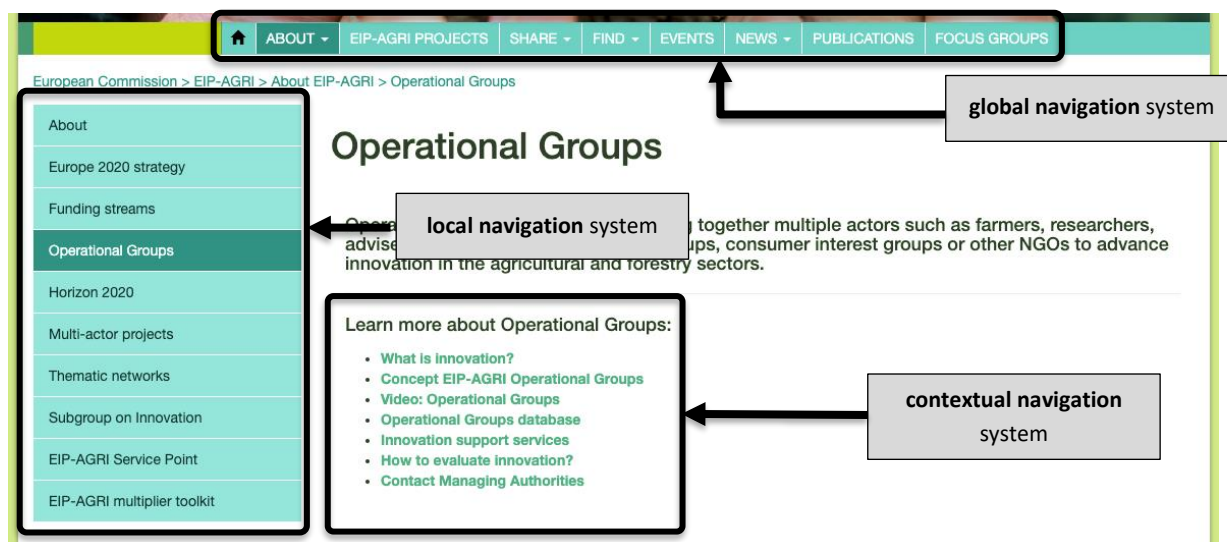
ABOUT ▾ EIP-AGRI PROJECTS SHARE ▾ FIND ▾ EVENTS NEWS ▾ PUBLICATIONS FOCUS GROUPS

European Commission > EIP-AGRI > About EIP-AGRI > Operational Groups

**global navigation** system

About
Europe 2020 strategy
Funding streams
Operational Groups
Horizon 2020
Multi-actor projects
Thematic networks
Subgroup on Innovation
EIP-AGRI Service Point
EIP-AGRI multiplier toolkit

Operational Groups

**local navigation** system

Opera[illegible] together multiple actors such as farmers, researchers, advise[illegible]ups, consumer interest groups or other NGOs to advance innovation in the agricultural and forestry sectors.

Learn more about Operational Groups:
• What is innovation?
• Concept EIP-AGRI Operational Groups
• Video: Operational Groups
• Operational Groups database
• Innovation support services
• How to evaluate innovation?
• Contact Managing Authorities

**contextual navigation** system